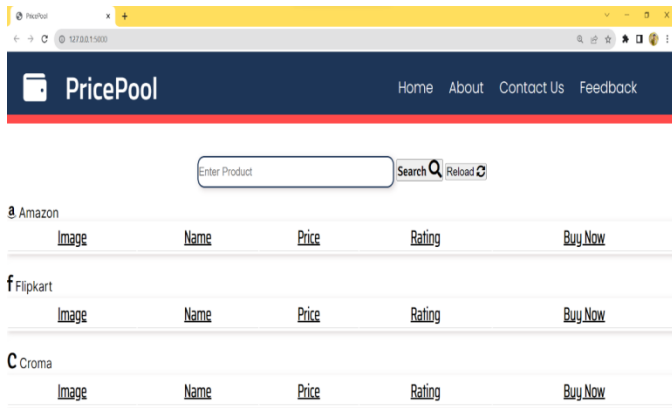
PricePool
127.0.0.1:5000

PricePool

Home About Contact Us Feedback

Enter Product
Search
Reload

Amazon

| Image | Name | Price | Rating | Buy Now |
|---|---|---|---|---|

Flipkart

| Image | Name | Price | Rating | Buy Now |
|---|---|---|---|---|

Croma

| Image | Name | Price | Rating | Buy Now |
|---|---|---|---|---|